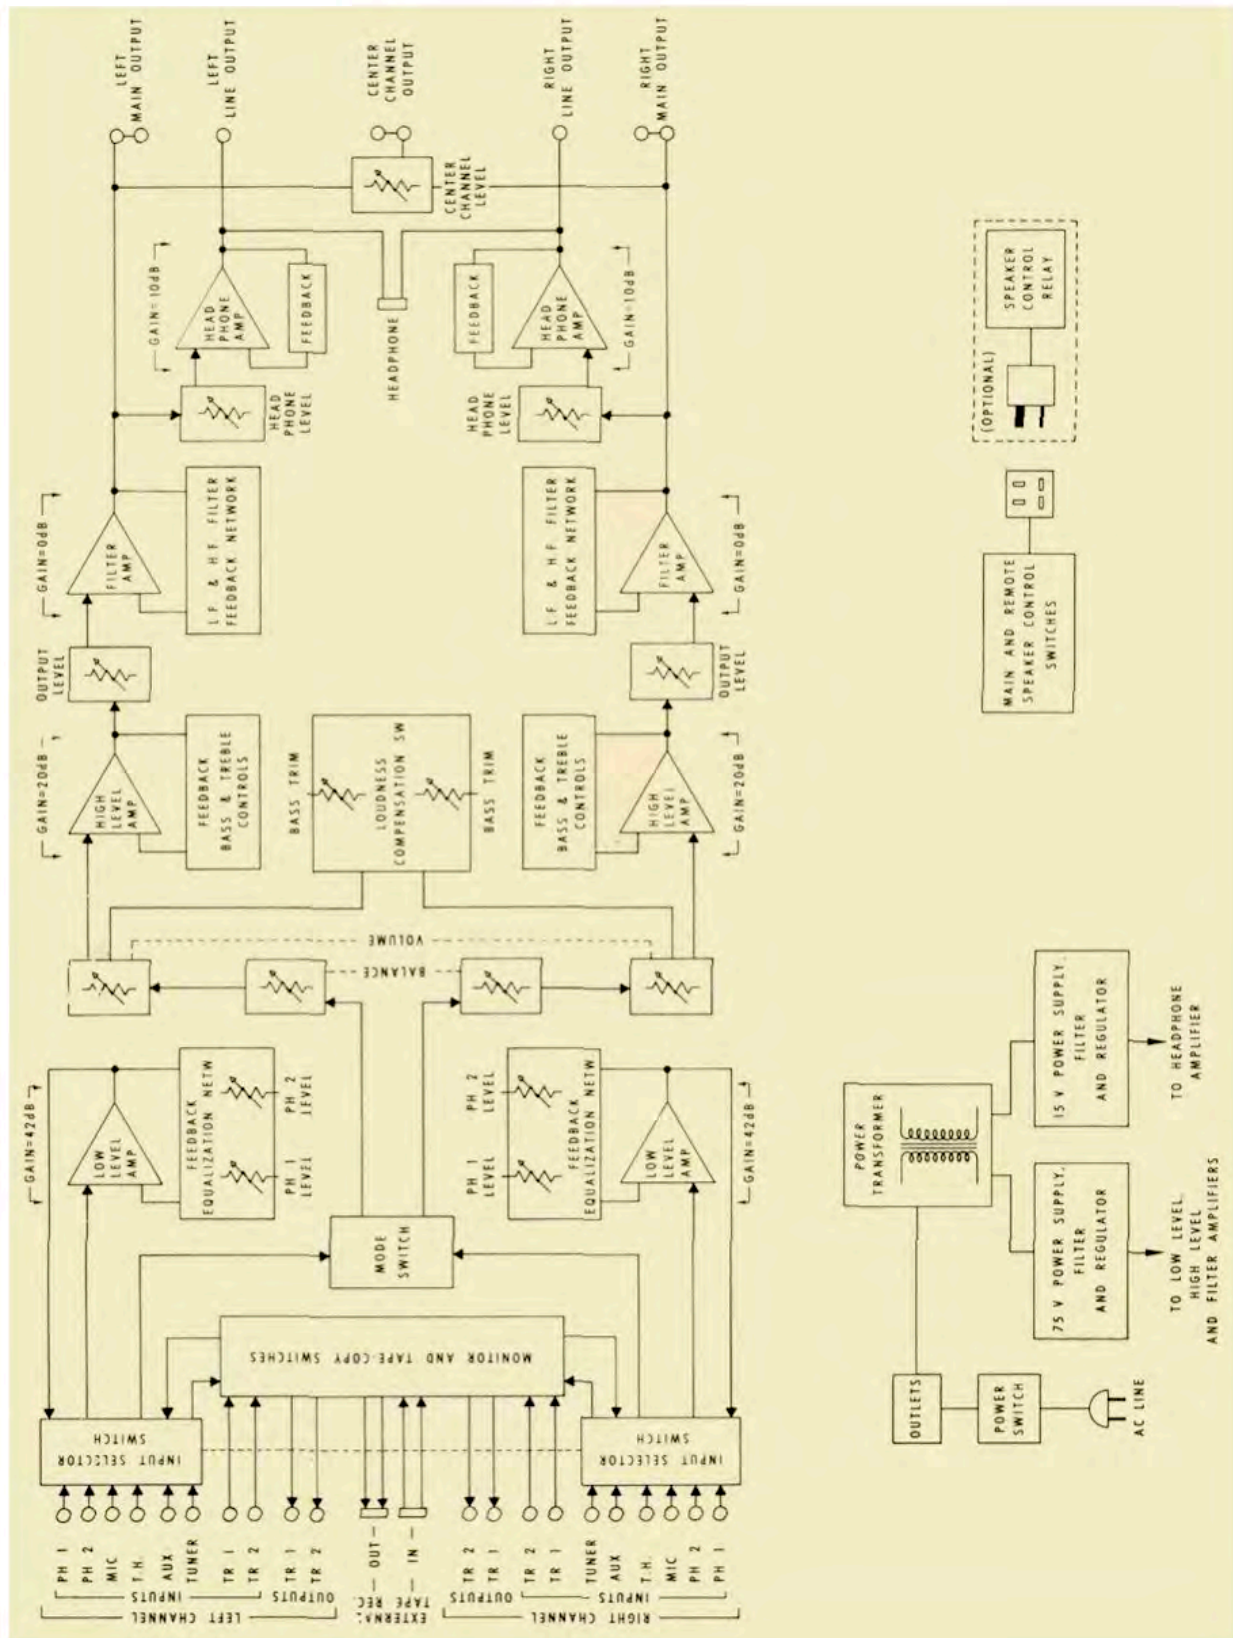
LEFT CHANNEL
INPUTS
PH 1
PH 2
MIC
T.H.
AUX
TUNER
OUTPUTS
TR 1
TR 2
TR 1
TR 2
EXTERNAL TAPE REC
— OUT —
— IN —
RIGHT CHANNEL
OUTPUTS
TR 2
TR 1
TR 2
TR 1
INPUTS
TUNER
AUX
T.H.
MIC
PH 2
PH 1

INPUT SELECTOR SWITCH
INPUT SELECTOR SWITCH
MONITOR AND TAPE COPY SWITCHES
MODE SWITCH

GAIN=42dB
LOW LEVEL AMP
FEEDBACK EQUALIZATION NETW
PH 1 LEVEL
PH 2 LEVEL
GAIN=42dB
LOW LEVEL AMP
FEEDBACK EQUALIZATION NETW
PH 1 LEVEL
PH 2 LEVEL

BALANCE
VOLUME

GAIN=20dB
HIGH LEVEL AMP
FEEDBACK BASS & TREBLE CONTROLS
BASS TRIM
LOUDNESS COMPENSATION SW
BASS TRIM
GAIN=20dB
HIGH LEVEL AMP
FEEDBACK BASS & TREBLE CONTROLS

OUTPUT LEVEL
OUTPUT LEVEL
GAIN=0dB
FILTER AMP
L.F. & H.F. FILTER FEEDBACK NETWORK
GAIN=0dB
FILTER AMP
L.F. & H.F. FILTER FEEDBACK NETWORK

HEAD PHONE LEVEL
GAIN=10dB
HEAD PHONE AMP
FEEDBACK
HEADPHONE
HEAD PHONE LEVEL
GAIN=10dB
HEAD PHONE AMP
FEEDBACK
CENTER CHANNEL LEVEL

LEFT MAIN OUTPUT
LEFT LINE OUTPUT
CENTER CHANNEL OUTPUT
RIGHT LINE OUTPUT
RIGHT MAIN OUTPUT

OUTLETS
POWER SWITCH
AC LINE
POWER TRANSFORMER
75 V POWER SUPPLY, FILTER AND REGULATOR
TO LOW LEVEL, HIGH LEVEL AND FILTER AMPLIFIERS
15 V POWER SUPPLY, FILTER AND REGULATOR
TO HEADPHONE AMPLIFIER

MAIN AND REMOTE SPEAKER CONTROL SWITCHES
(OPTIONAL)
SPEAKER CONTROL RELAY